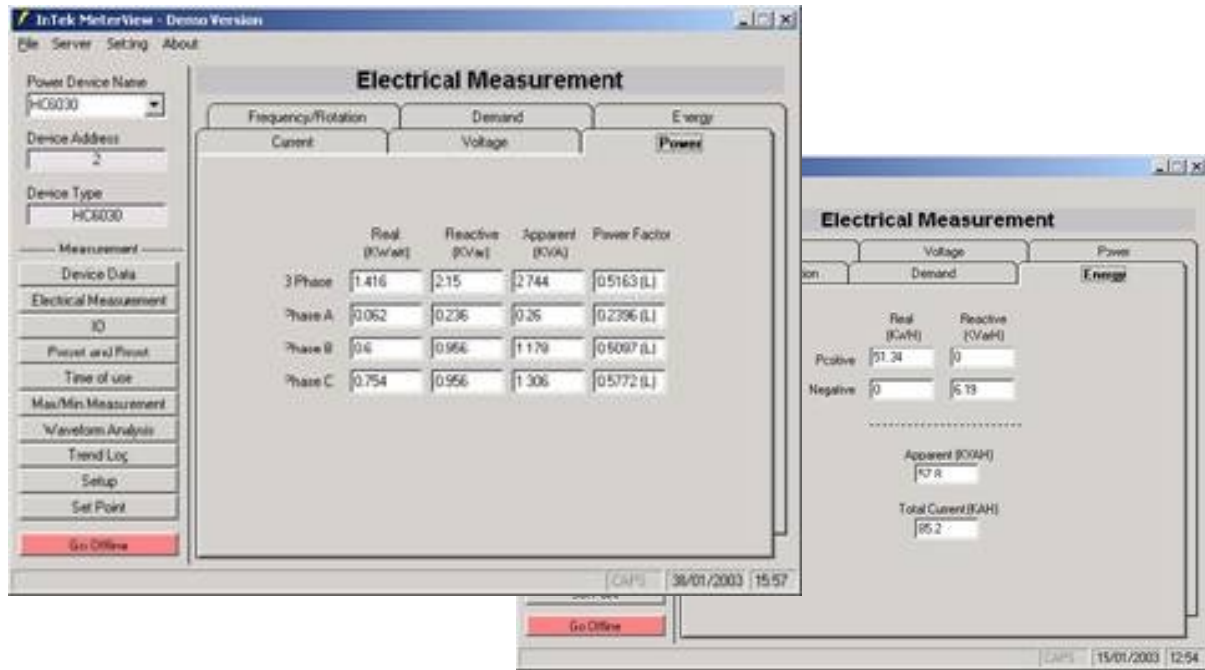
InTek MeterView - Demo Version

File Server Setting About

Power Device Name
HC6030

Device Address
2

Device Type
HC6030

Measurement

Device Data
Electrical Measurement
IO
Preset and Reset
Time of use
Max/Min Measurement
Waveform Analysis
Trend Log
Setup
Set Point

Go Offline

Electrical Measurement

Frequency/Rotation
Demand
Energy
Current
Voltage
Power

| | Real (KWatt) | Reactive (KVar) | Apparent (KVA) | Power Factor |
|---|---|---|---|---|
| 3 Phase | 1.416 | 2.15 | 2.744 | 0.5163 (L) |
| Phase A | 0.062 | 0.236 | 0.26 | 0.2396 (L) |
| Phase B | 0.6 | 0.956 | 1.179 | 0.5097 (L) |
| Phase C | 0.754 | 0.956 | 1.306 | 0.5772 (L) |

CAPS 30/01/2003 15:57

Electrical Measurement

Voltage
Power
tion
Demand
Energy

| | Real (KwH) | Reactive (KVarH) |
|---|---|---|
| Positive | 51.34 | 0 |
| Negative | 0 | 6.19 |

Apparent (KVAH)
57.8

Total Current (KAH)
85.2

Go Offline

CAPS 15/01/2003 12:54